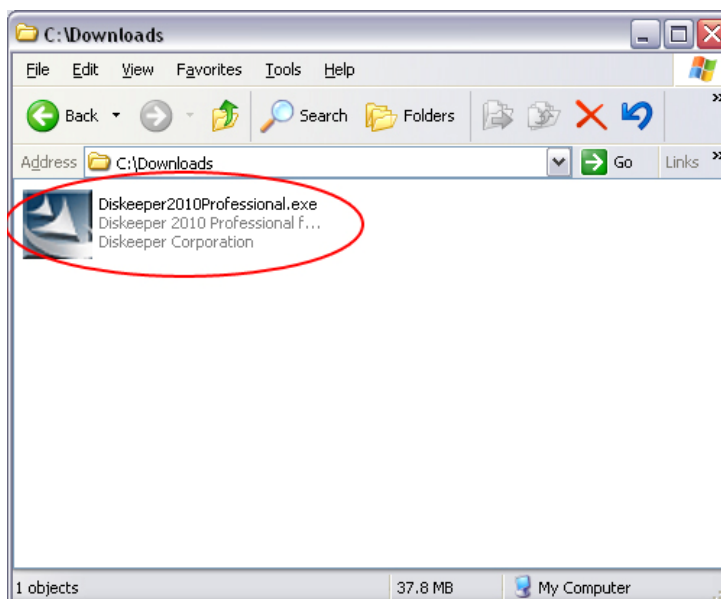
C:\Downloads

File Edit View Favorites Tools Help

Back Search Folders

Address C:\Downloads Go Links

Diskeeper2010Professional.exe
Diskeeper 2010 Professional f...
Diskeeper Corporation

1 objects 37.8 MB My Computer